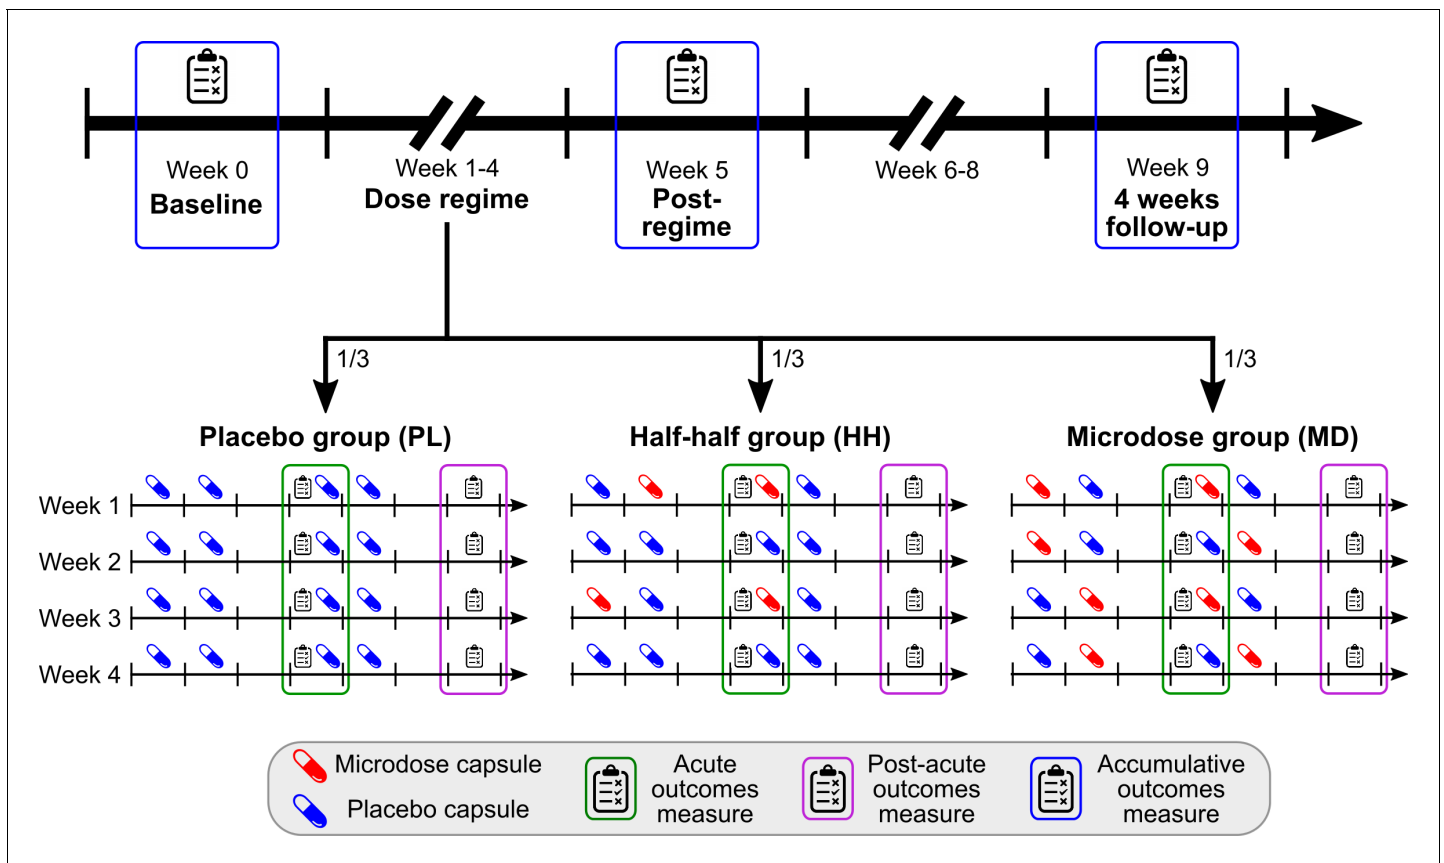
Week 0
Baseline

Week 1-4
Dose regime

Week 5
Post-regime

Week 6-8

Week 9
4 weeks follow-up

1/3

1/3

1/3

Placebo group (PL)

Half-half group (HH)

Microdose group (MD)

Week 1

Week 2

Week 3

Week 4

Microdose capsule

Placebo capsule

Acute outcomes measure

Post-acute outcomes measure

Accumulative outcomes measure